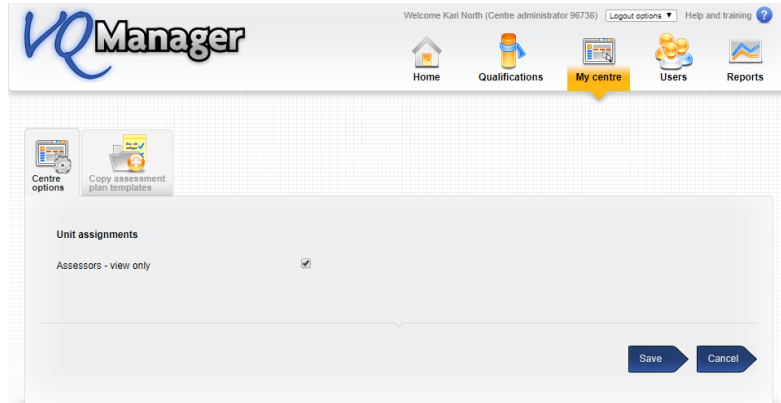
VQManager

Welcome Kari North (Centre administrator 96736) Logout options ▼ Help and training ?

Home Qualifications My centre Users Reports

Centre options

Copy assessment plan templates

Unit assignments

Assessors - view only

Save Cancel